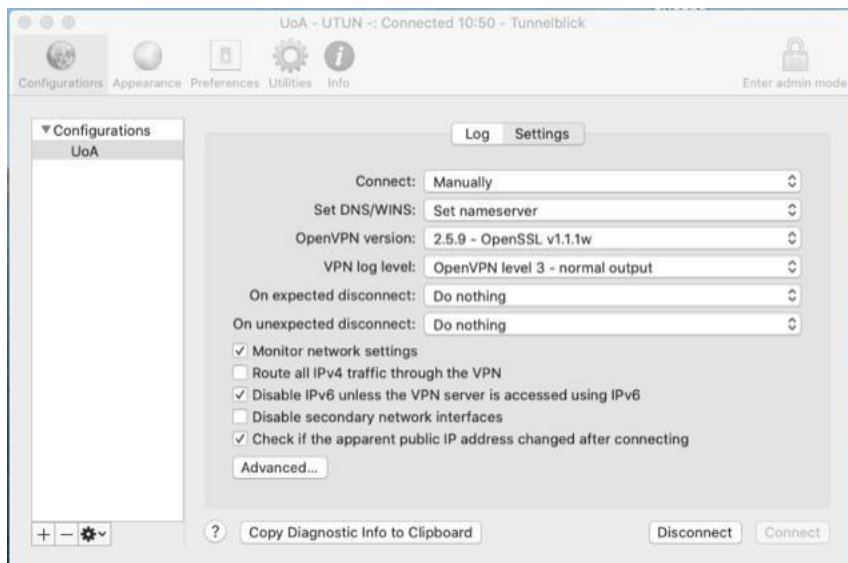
UoA - UTUN -: Connected 10:50 - Tunnelblick

Configurations Appearance Preferences Utilities Info

Enter admin mode

▼Configurations
UoA

Log Settings

Connect: Manually
Set DNS/WINS: Set nameserver
OpenVPN version: 2.5.9 - OpenSSL v1.1.1w
VPN log level: OpenVPN level 3 - normal output
On expected disconnect: Do nothing
On unexpected disconnect: Do nothing

✓ Monitor network settings
Route all IPv4 traffic through the VPN
✓ Disable IPv6 unless the VPN server is accessed using IPv6
Disable secondary network interfaces
✓ Check if the apparent public IP address changed after connecting

Advanced...

+ −

?

Copy Diagnostic Info to Clipboard

Disconnect

Connect